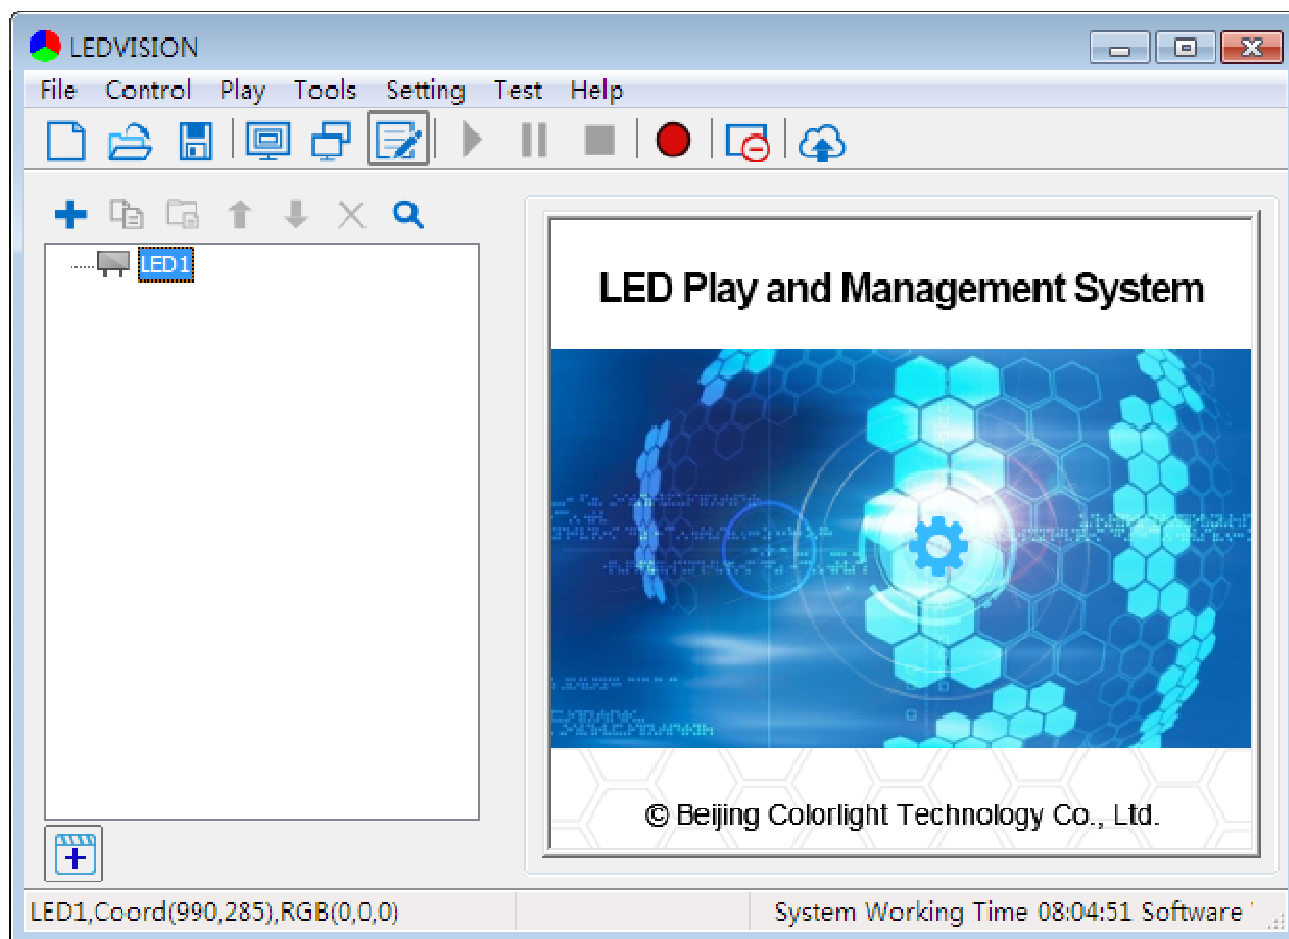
LEDVISION

File Control Play Tools Setting Test Help

LED1

LED Play and Management System

© Beijing Colorlight Technology Co., Ltd.

LED1,Coord(990,285),RGB(0,0,0)

System Working Time 08:04:51 Software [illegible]